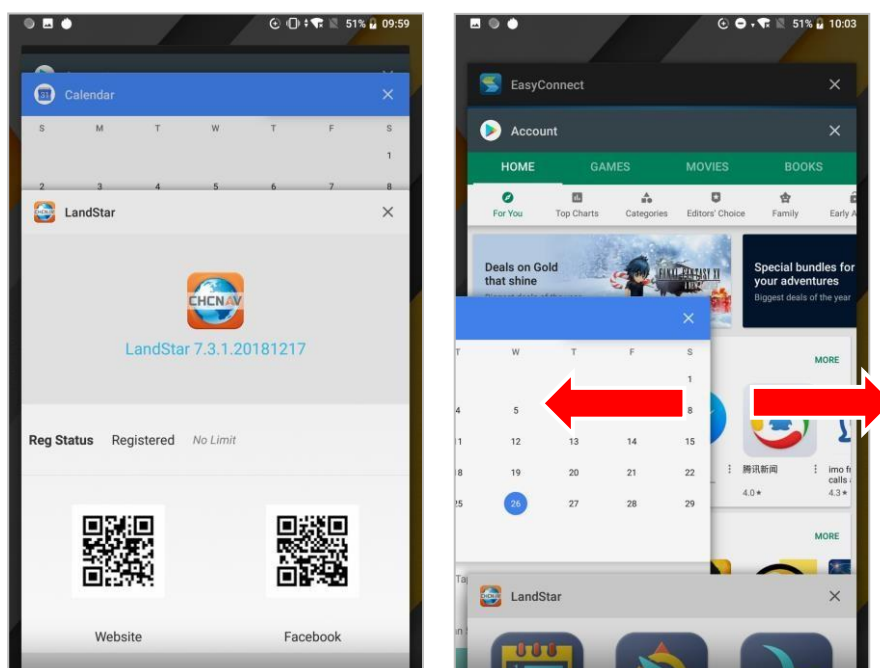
51% 09:59

Calendar

| S | M | T | W | T | F | S |
|---|---|---|---|---|---|---|
| | | | | | | 1 |
| 2 | 3 | 4 | 5 | 6 | 7 | 8 |

LandStar

CHCNAV

LandStar 7.3.1.20181217

Reg Status Registered No Limit

Website

Facebook

51% 10:03

EasyConnect

Account

HOME GAMES MOVIES BOOKS

For You Top Charts Categories Editors' Choice Family Early A

Deals on Gold that shine

Biggest deals of the year

Special bundles for your adventures

Biggest deals of the year

MORE

| T | W | T | F | S |
|---|---|---|---|---|
| | | | | 1 |
| 4 | 5 | | | 8 |
| 11 | 12 | 13 | 14 | 15 |
| 18 | 19 | 20 | 21 | 22 |
| 25 | 26 | 27 | 28 | 29 |

腾讯新闻

4.0★

imo fr calls

4.3★

MORE

LandStar